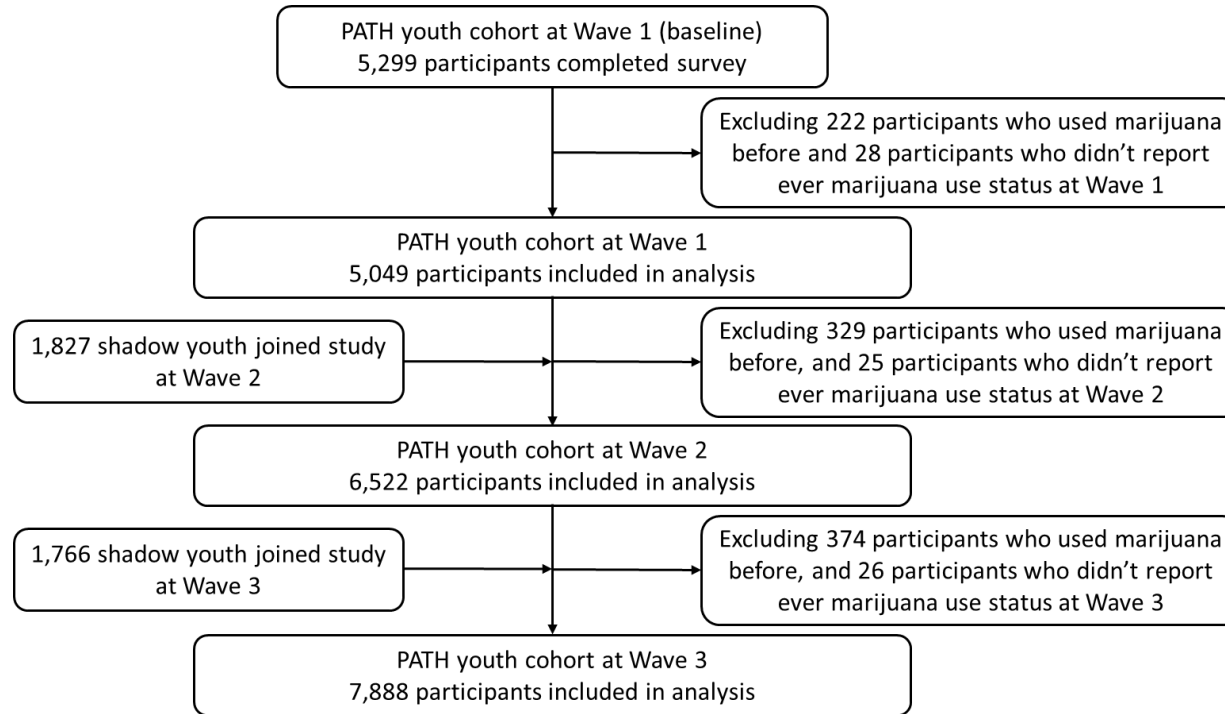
PATH youth cohort at Wave 1 (baseline)
5,299 participants completed survey

Excluding 222 participants who used marijuana before and 28 participants who didn't report ever marijuana use status at Wave 1

PATH youth cohort at Wave 1
5,049 participants included in analysis

1,827 shadow youth joined study at Wave 2

Excluding 329 participants who used marijuana before, and 25 participants who didn't report ever marijuana use status at Wave 2

PATH youth cohort at Wave 2
6,522 participants included in analysis

1,766 shadow youth joined study at Wave 3

Excluding 374 participants who used marijuana before, and 26 participants who didn't report ever marijuana use status at Wave 3

PATH youth cohort at Wave 3
7,888 participants included in analysis